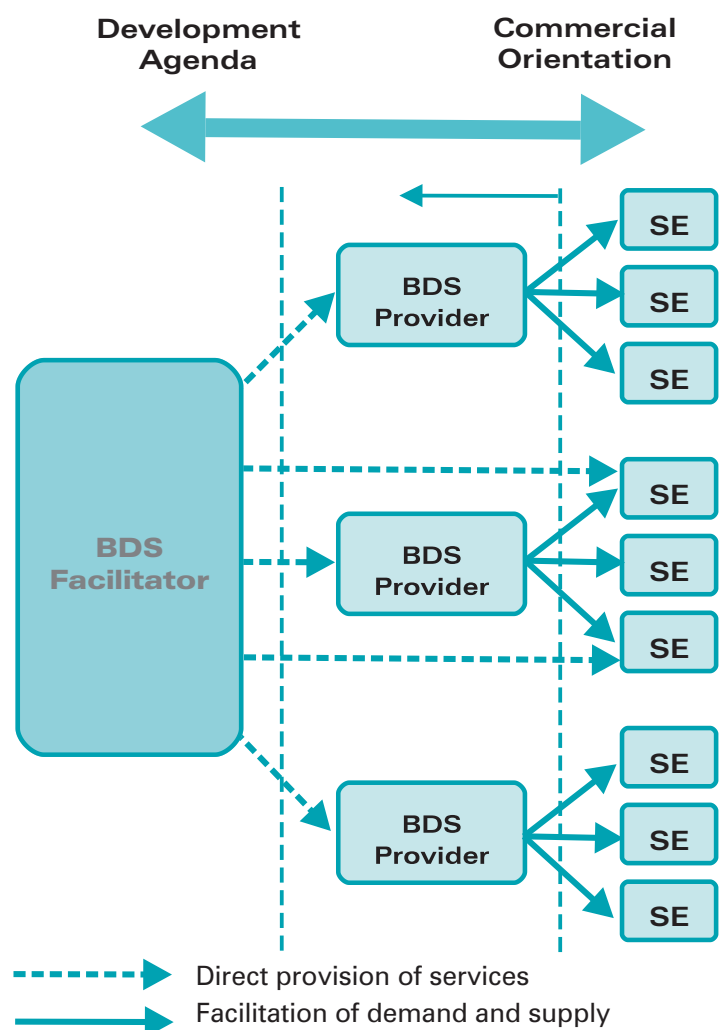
Development Agenda

Commercial Orientation

BDS Facilitator

BDS Provider

BDS Provider

BDS Provider

SE

SE

SE

SE

SE

SE

SE

SE

SE

Direct provision of services

Facilitation of demand and supply